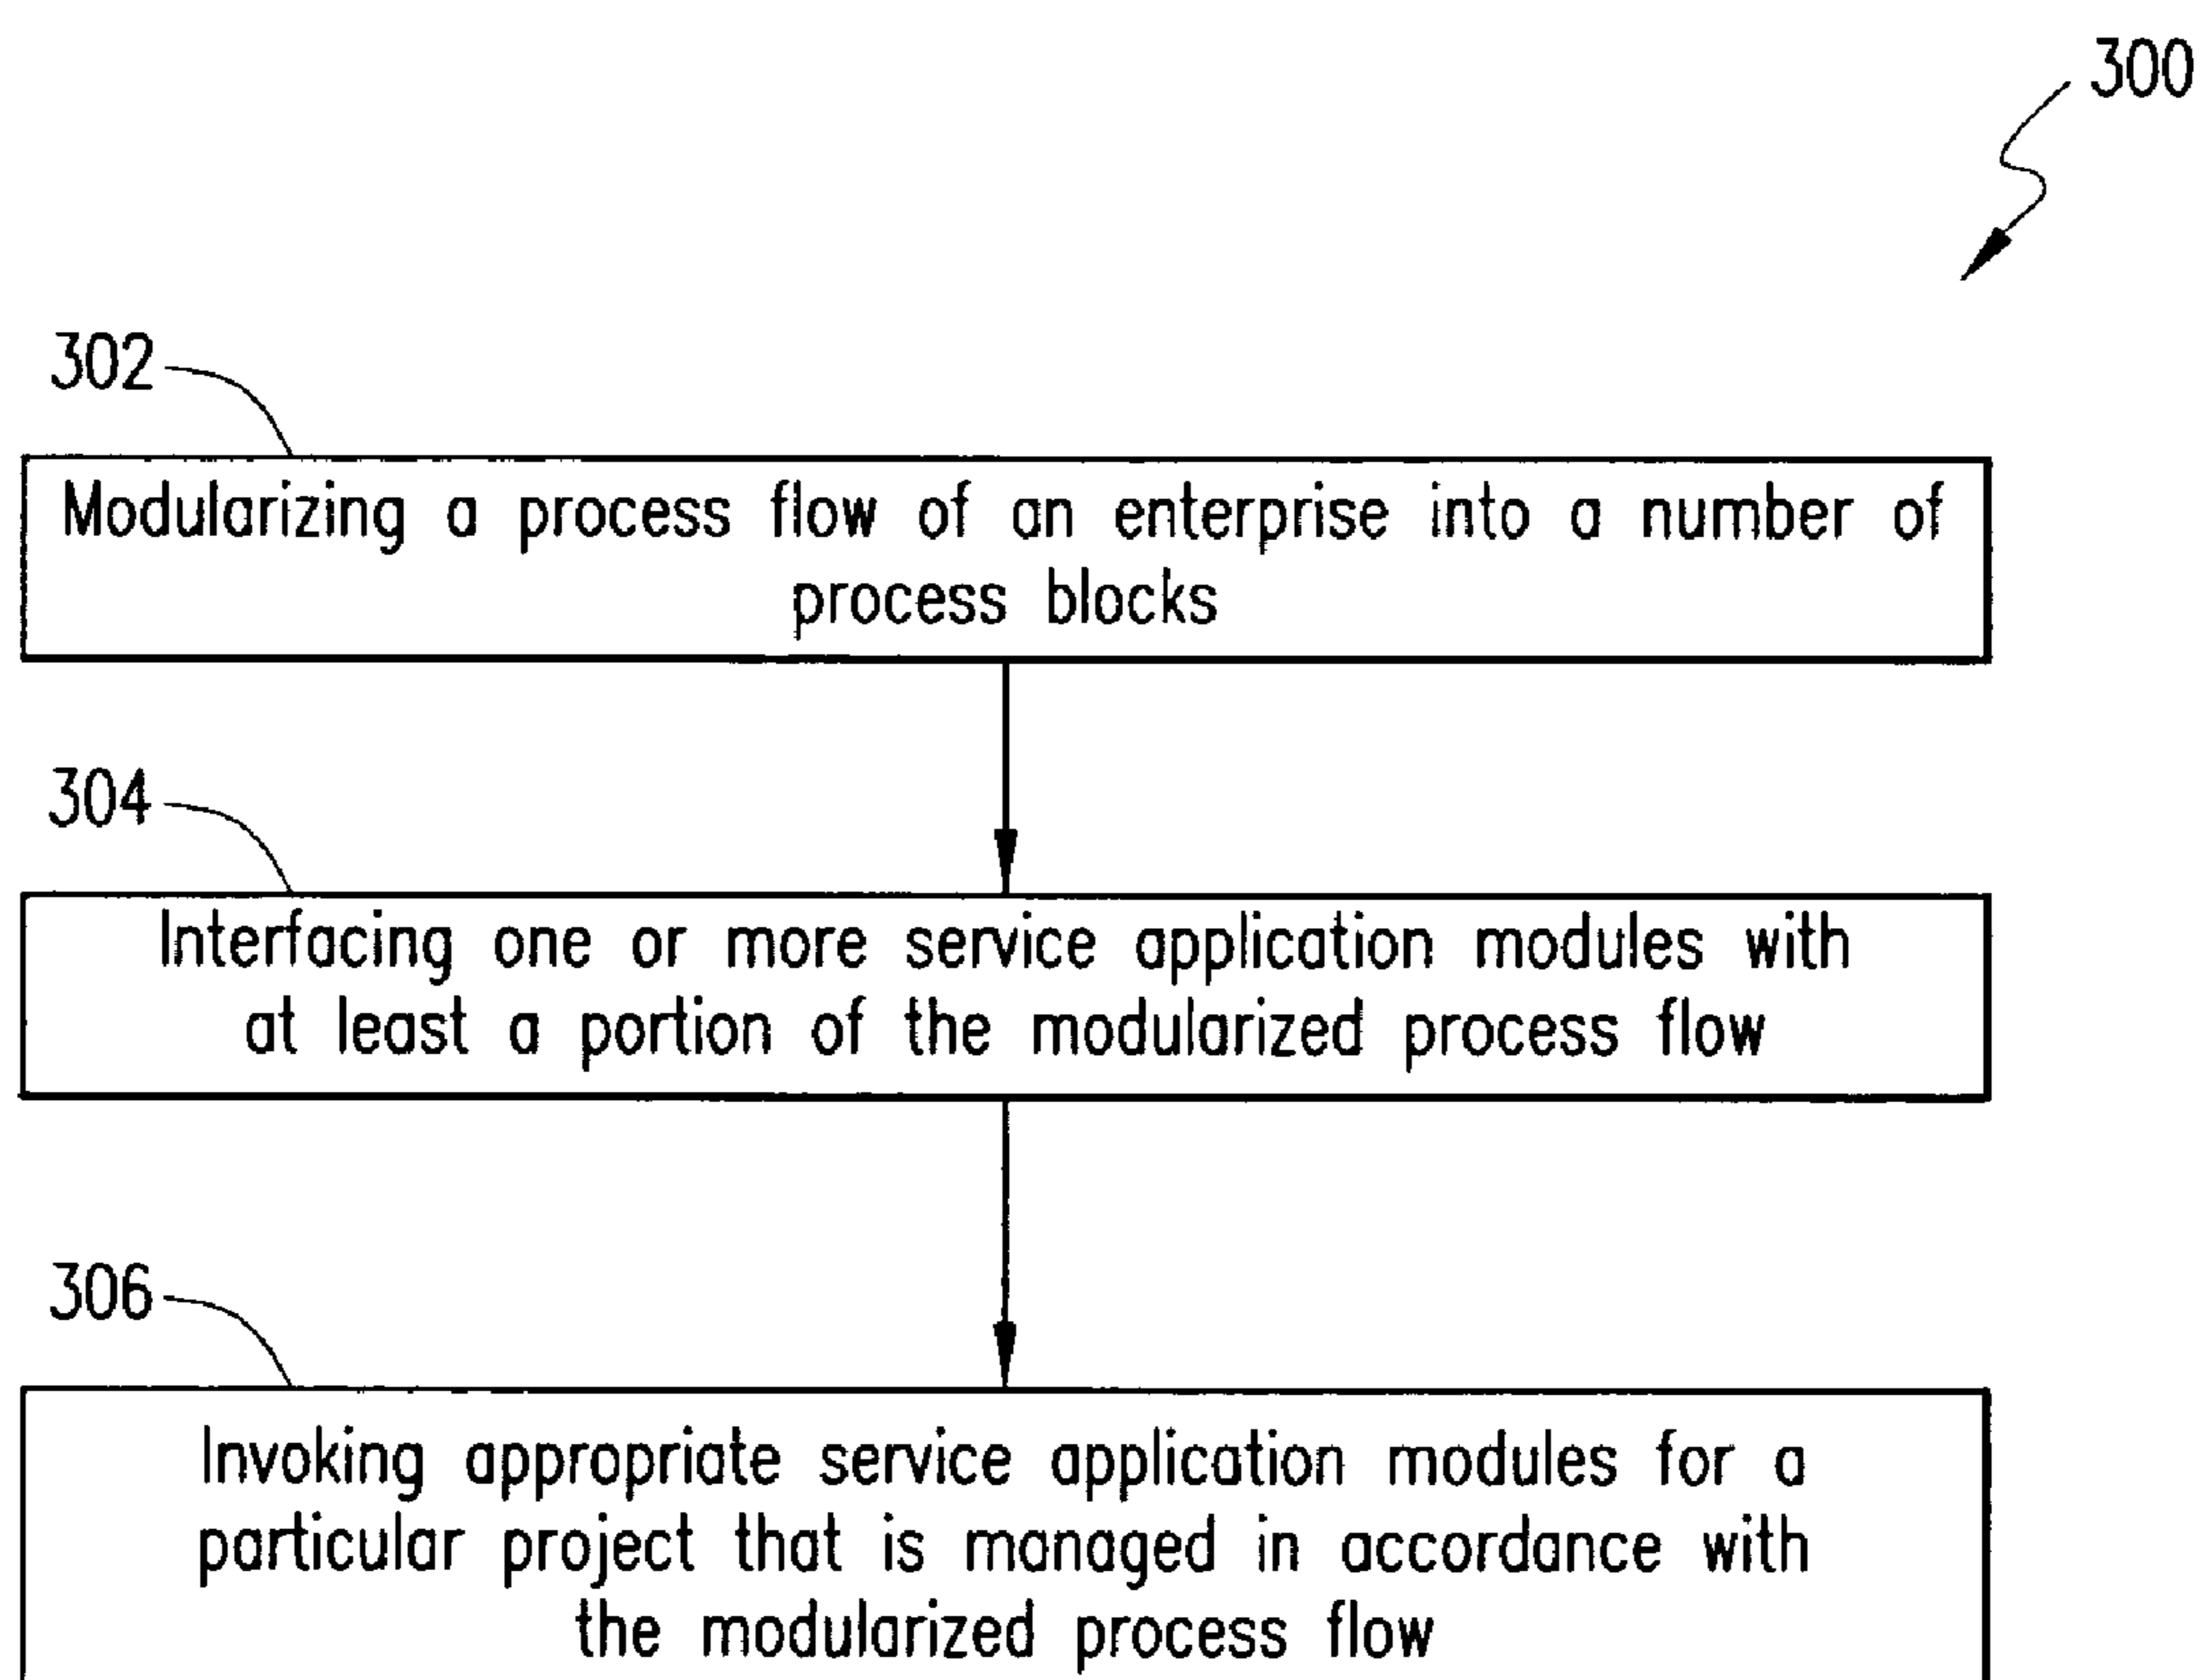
300

302

Modularizing a process flow of an enterprise into a number of process blocks

304

Interfacing one or more service application modules with at least a portion of the modularized process flow

306

Invoking appropriate service application modules for a particular project that is managed in accordance with the modularized process flow